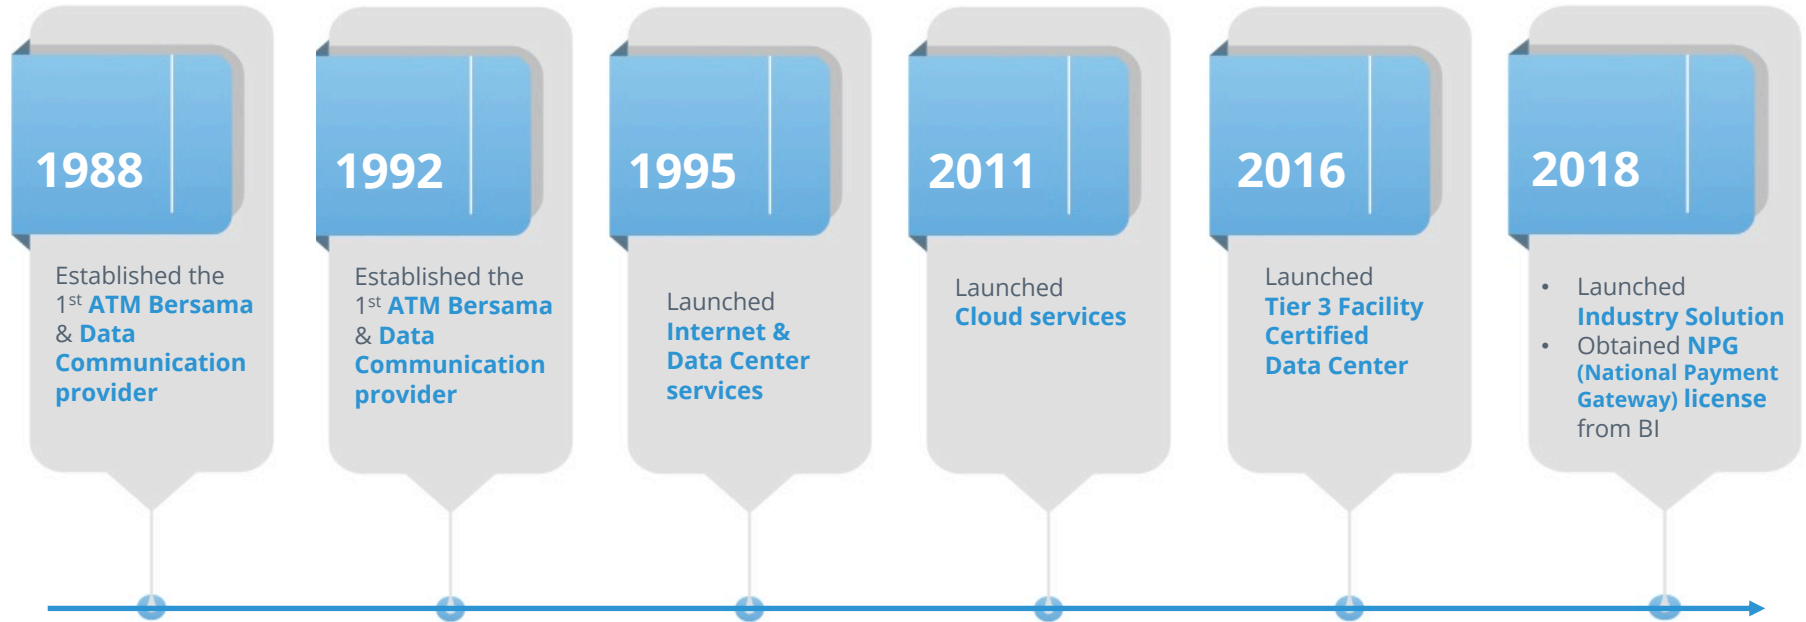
1988

Established the $1^{st}$ ATM Bersama & Data Communication provider

1992

Established the $1^{st}$ ATM Bersama & Data Communication provider

1995

Launched Internet & Data Center services

2011

Launched Cloud services

2016

Launched Tier 3 Facility Certified Data Center

2018

- Launched Industry Solution
- Obtained NPG (National Payment Gateway) license from BI